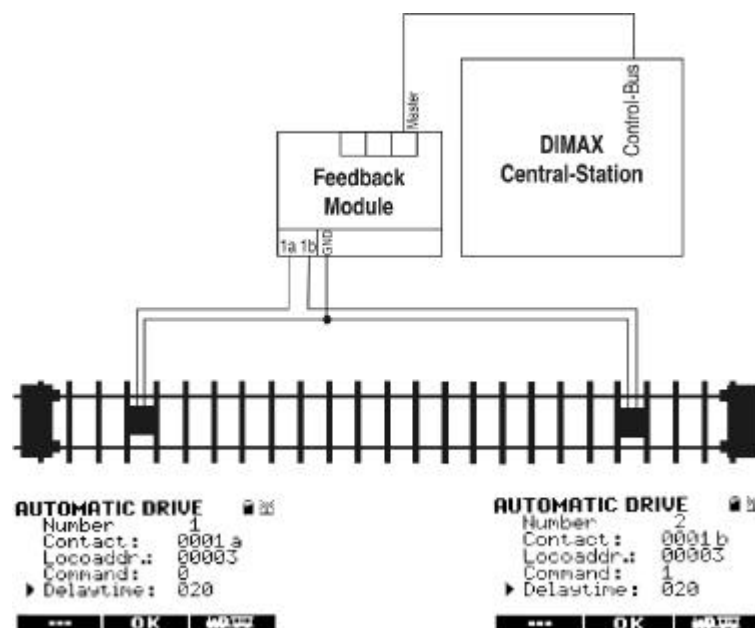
Master

Control-Bus

DIMAX
Central-Station

Feedback
Module

1a 1b GND

AUTOMATIC DRIVE
Number 1
Contact: 0001 a
Locoaddr.: 00003
Command: 0
▸ Delaytime: 020

--- OK

AUTOMATIC DRIVE
Number 2
Contact: 0001 b
Locoaddr.: 00003
Command: 1
▸ Delaytime: 020

--- OK